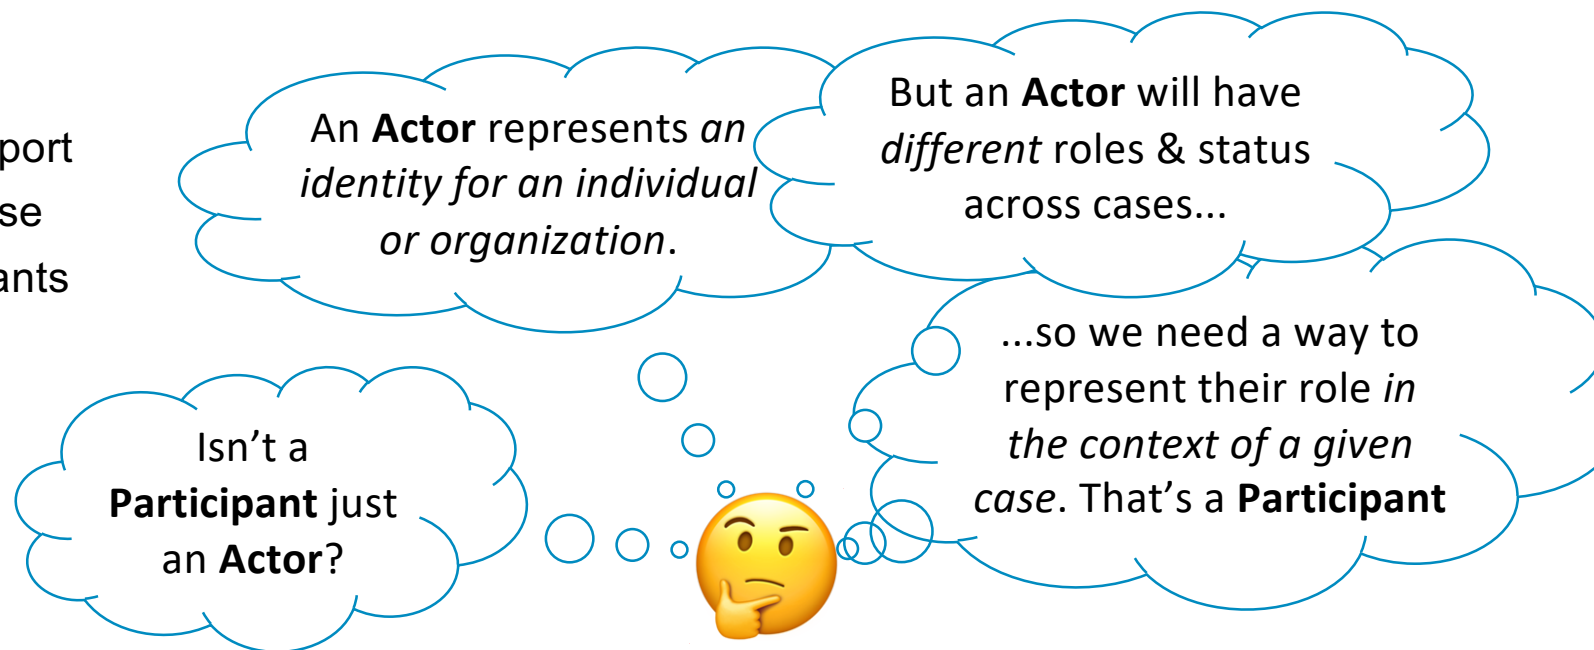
port
se
ants

An **Actor** represents *an identity for an individual or organization*.

But an **Actor** will have *different* roles & status across cases...

Isn't a **Participant** just an **Actor**?

...so we need a way to represent their role *in the context of a given case*. That's a **Participant**